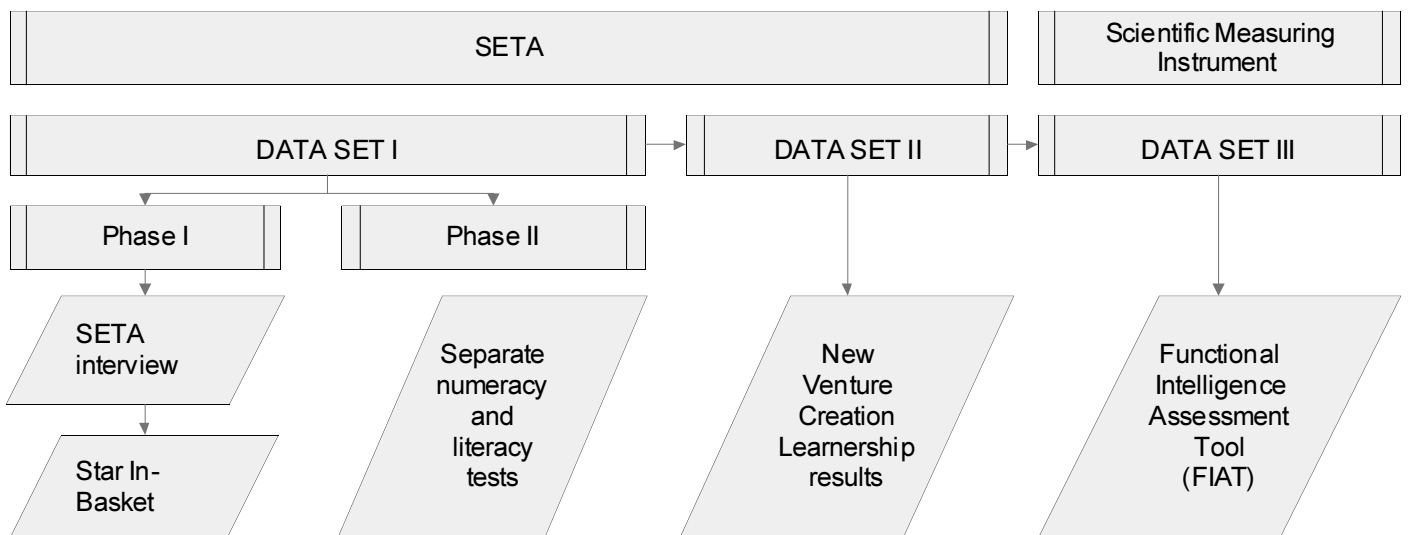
SETA

Scientific Measuring Instrument

DATA SET I

DATA SET II

DATA SET III

Phase I

Phase II

SETA interview

Star In-Basket

Separate numeracy and literacy tests

New Venture Creation Learnership results

Functional Intelligence Assessment Tool (FIAT)